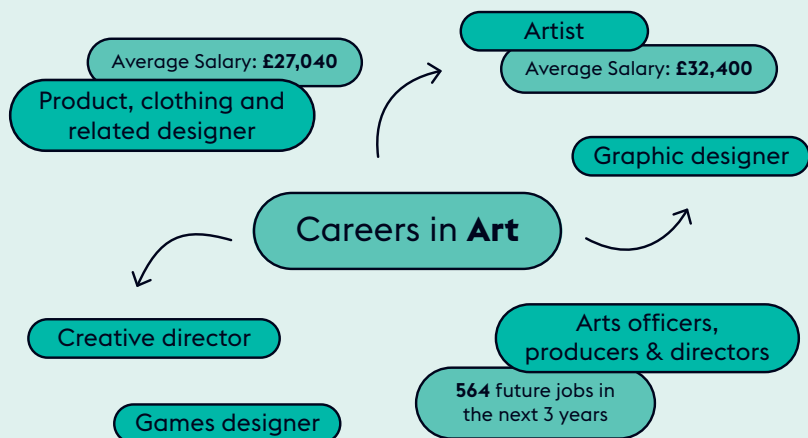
Artist

Average Salary: **£32,400**

Average Salary: **£27,040**

Product, clothing and related designer

Graphic designer

Careers in **Art**

Creative director

Arts officers, producers & directors

**564** future jobs in the next 3 years

Games designer